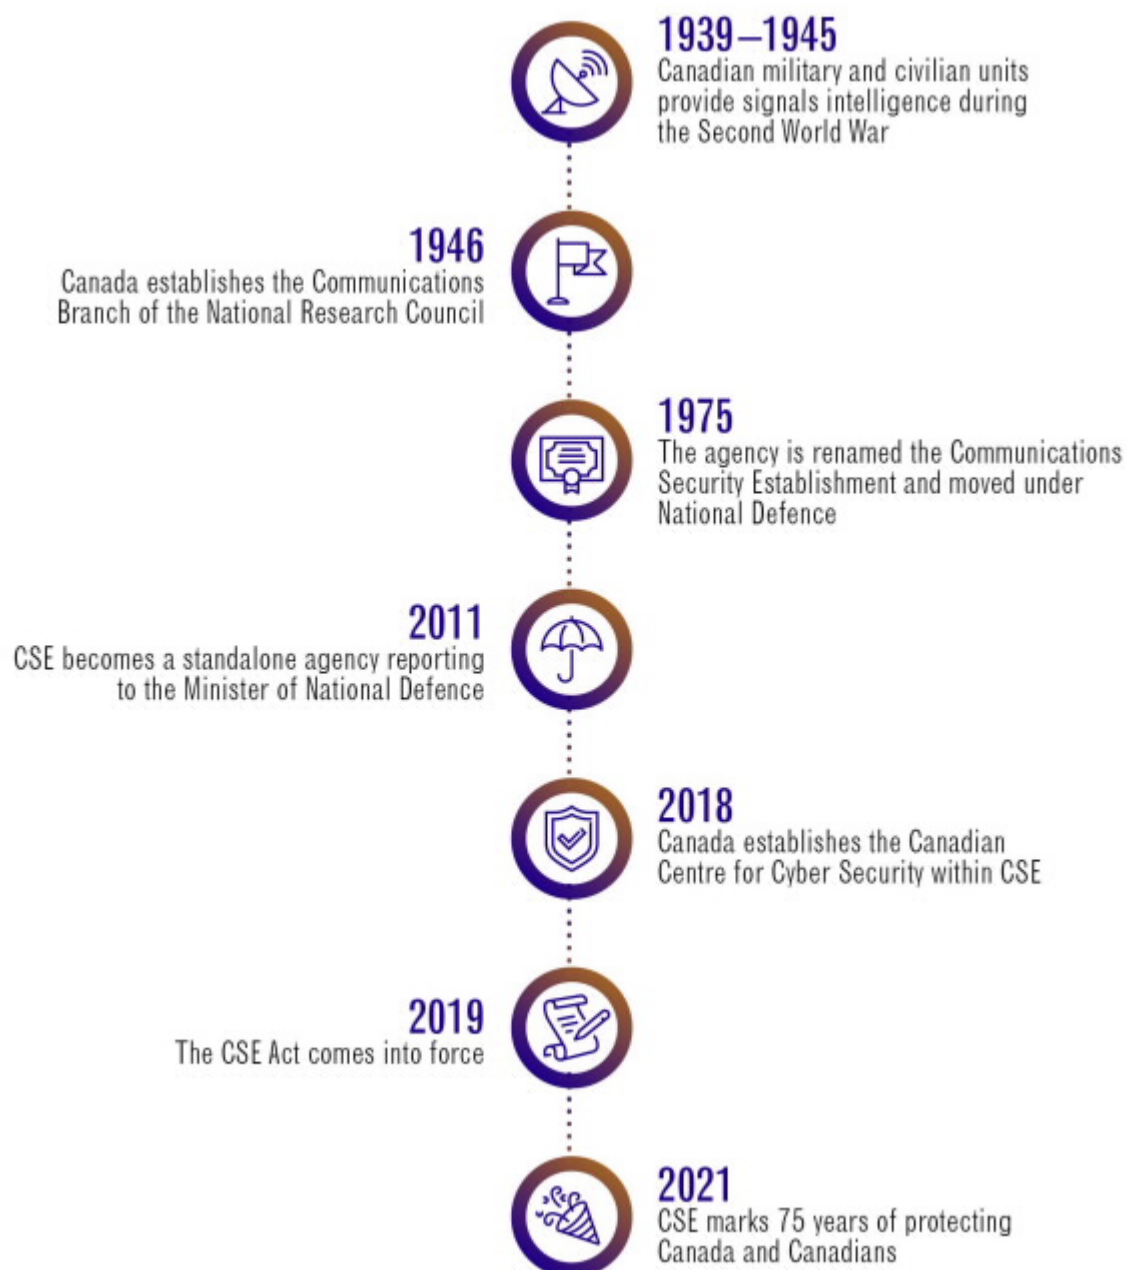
1939–1945
Canadian military and civilian units provide signals intelligence during the Second World War

1946
Canada establishes the Communications Branch of the National Research Council

1975
The agency is renamed the Communications Security Establishment and moved under National Defence

2011
CSE becomes a standalone agency reporting to the Minister of National Defence

2018
Canada establishes the Canadian Centre for Cyber Security within CSE

2019
The CSE Act comes into force

2021
CSE marks 75 years of protecting Canada and Canadians